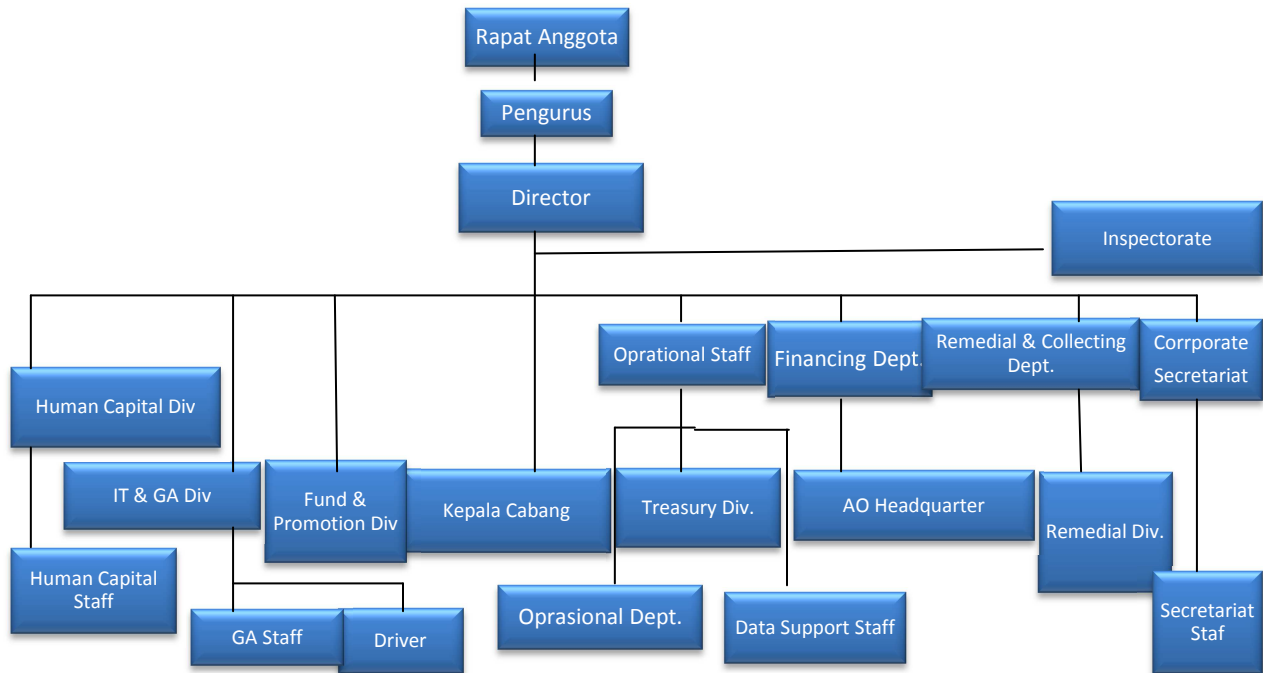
Rapat Anggota

Pengurus

Director

Inspectorate

Human Capital Div

IT & GA Div

Fund & Promotion Div

Kepala Cabang

Oprational Staff

Treasury Div.

Financing Dept.

AO Headquarter

Remedial & Collecting Dept.

Remedial Div.

Corrporate Secretariat

Secretariat Staf

Human Capital Staff

GA Staff

Driver

Oprasional Dept.

Data Support Staff